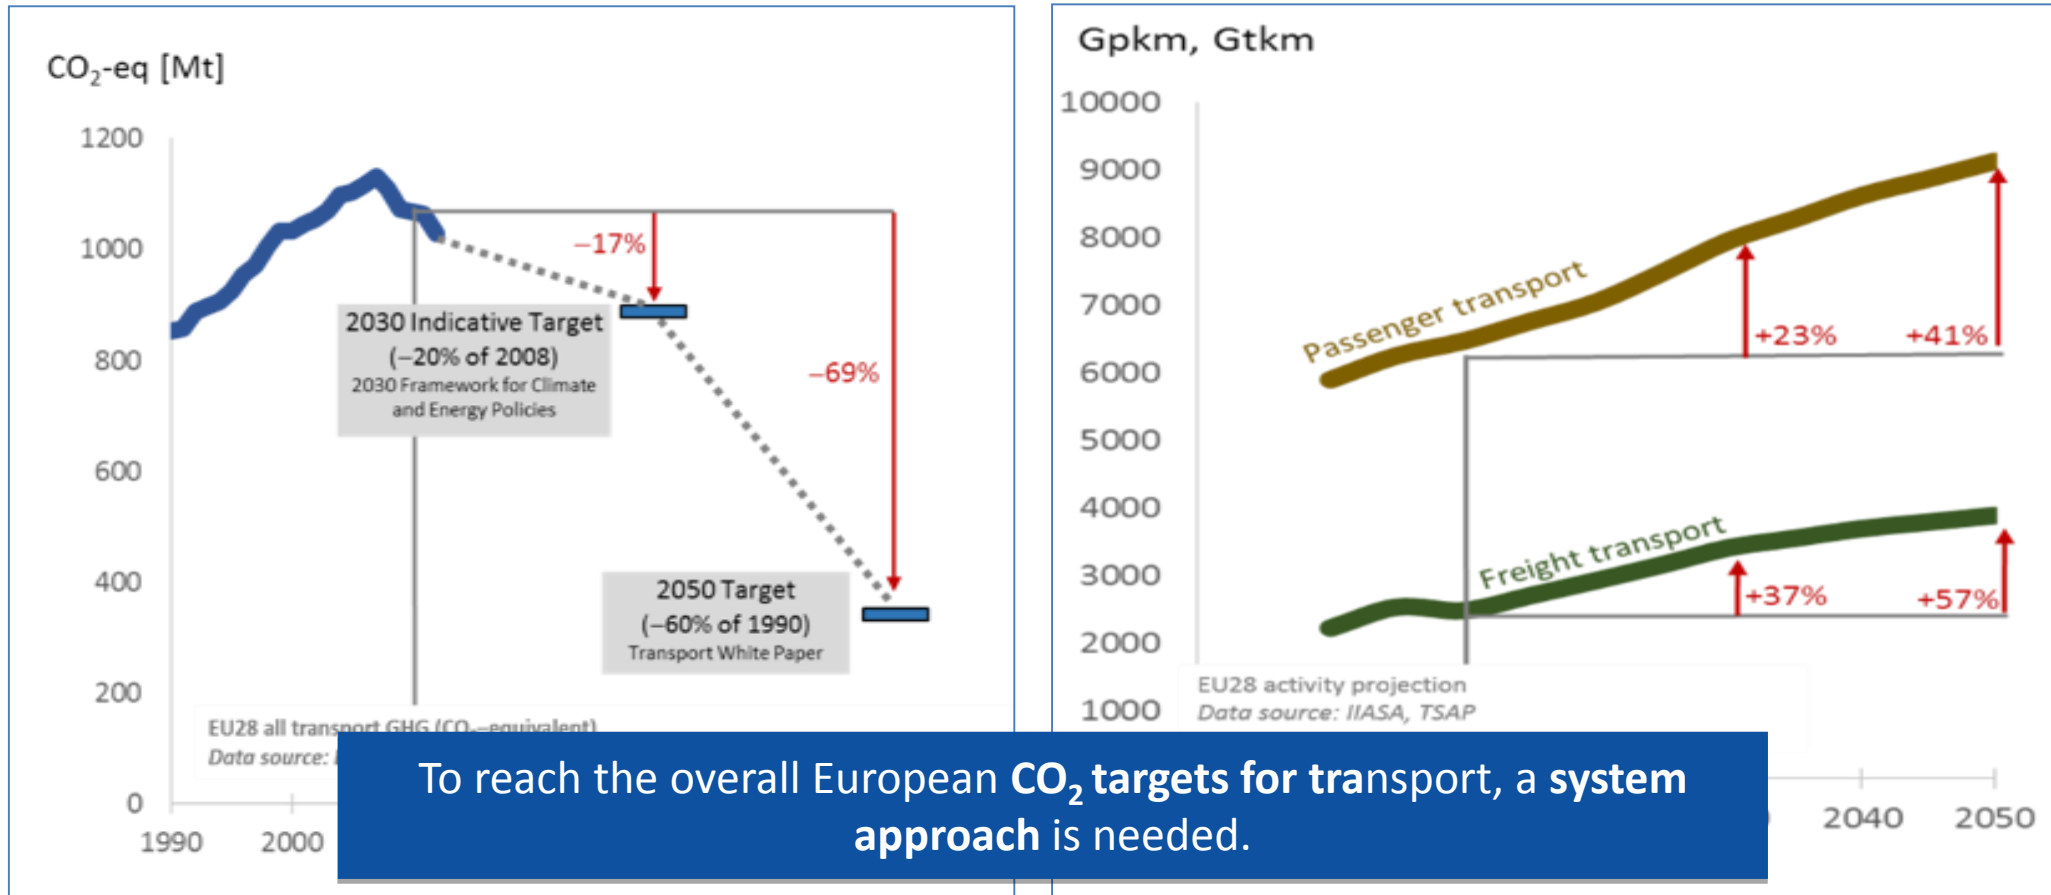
$CO_2$-eq [Mt]

1200
1000
800
600
400
200
0

1990
2000

−17%
−69%

2030 Indicative Target
(−20% of 2008)
2030 Framework for Climate and Energy Policies

2050 Target
(−60% of 1990)
Transport White Paper

EU28 all transport GHG ($CO_2$-equivalent)
Data source: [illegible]

Gpkm, Gtkm

10000
9000
8000
7000
6000
5000
4000
3000
2000
1000

Passenger transport
+23%
+41%

Freight transport
+37%
+57%

EU28 activity projection
Data source: IIASA, TSAP

2040
2050

To reach the overall European $CO_2$ targets for transport, a system approach is needed.